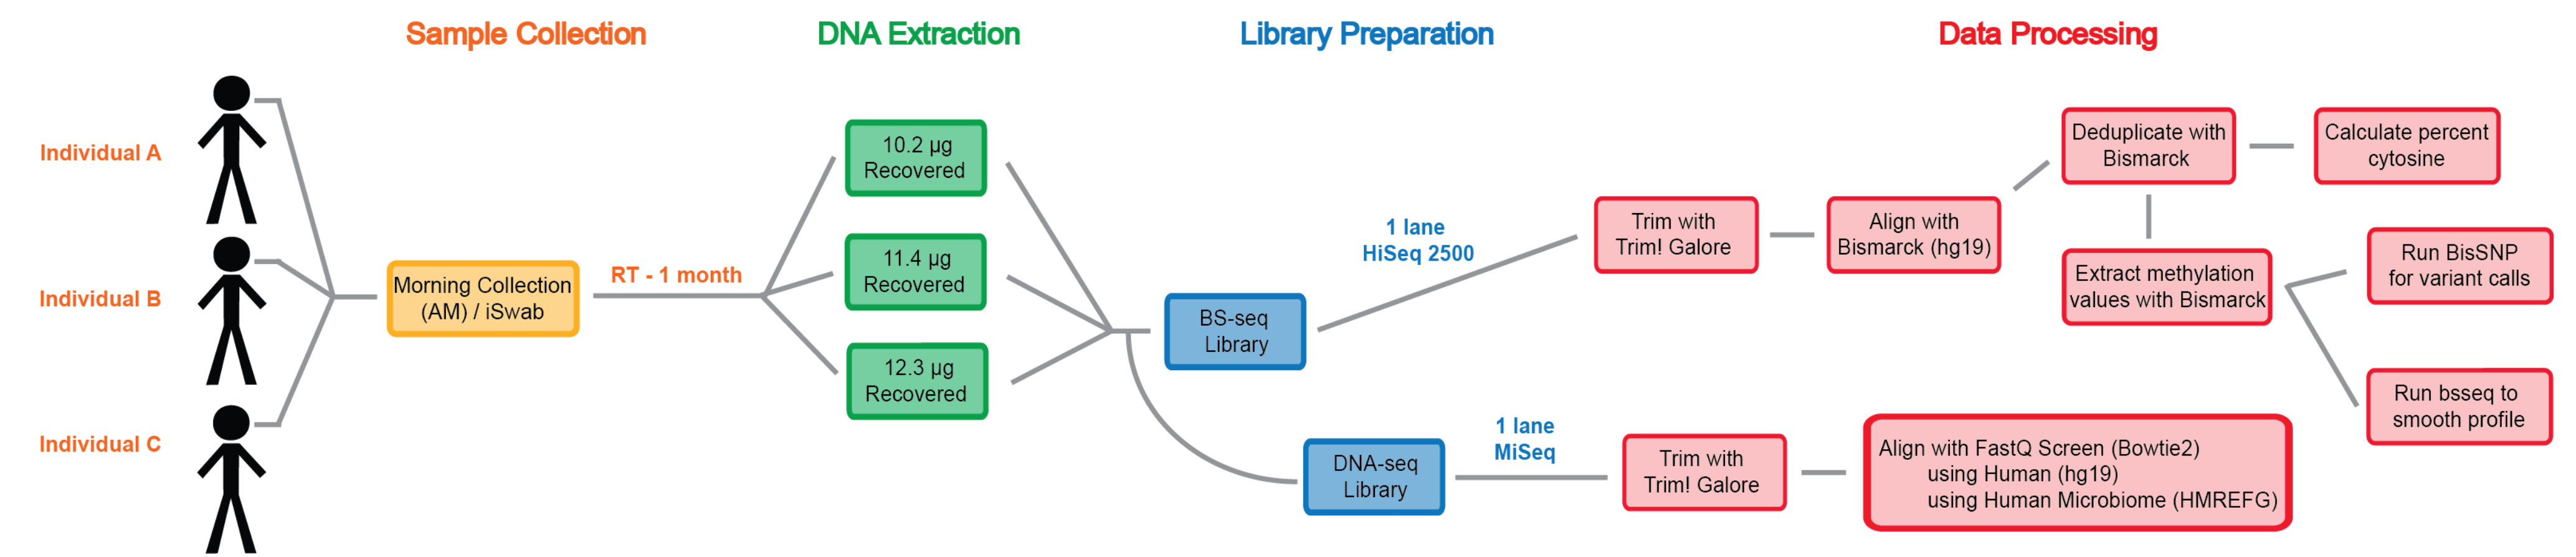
Sample Collection

DNA Extraction

Library Preparation

Data Processing

Individual A

Individual B

Individual C

Morning Collection (AM) / iSwab

RT - 1 month

10.2 µg Recovered

11.4 µg Recovered

12.3 µg Recovered

BS-seq Library

DNA-seq Library

1 lane HiSeq 2500

1 lane MiSeq

Trim with Trim! Galore

Align with Bismarck (hg19)

Deduplicate with Bismarck

Calculate percent cytosine

Extract methylation values with Bismarck

Run BisSNP for variant calls

Run bsseq to smooth profile

Trim with Trim! Galore

Align with FastQ Screen (Bowtie2)
using Human (hg19)
using Human Microbiome (HMREFG)